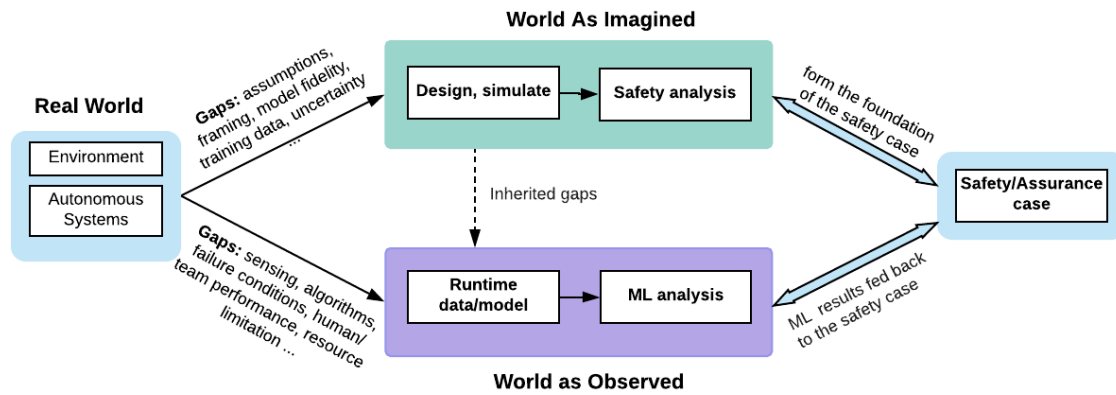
World As Imagined

Design, simulate

Safety analysis

Real World

Environment

Autonomous Systems

Gaps: assumptions, framing, model fidelity, training data, uncertainty ...

form the foundation of the safety case

Safety/Assurance case

Inherited gaps

Gaps: sensing, algorithms, failure conditions, human/ team performance, resource limitation ...

Runtime data/model

ML analysis

ML results fed back to the safety case

World as Observed